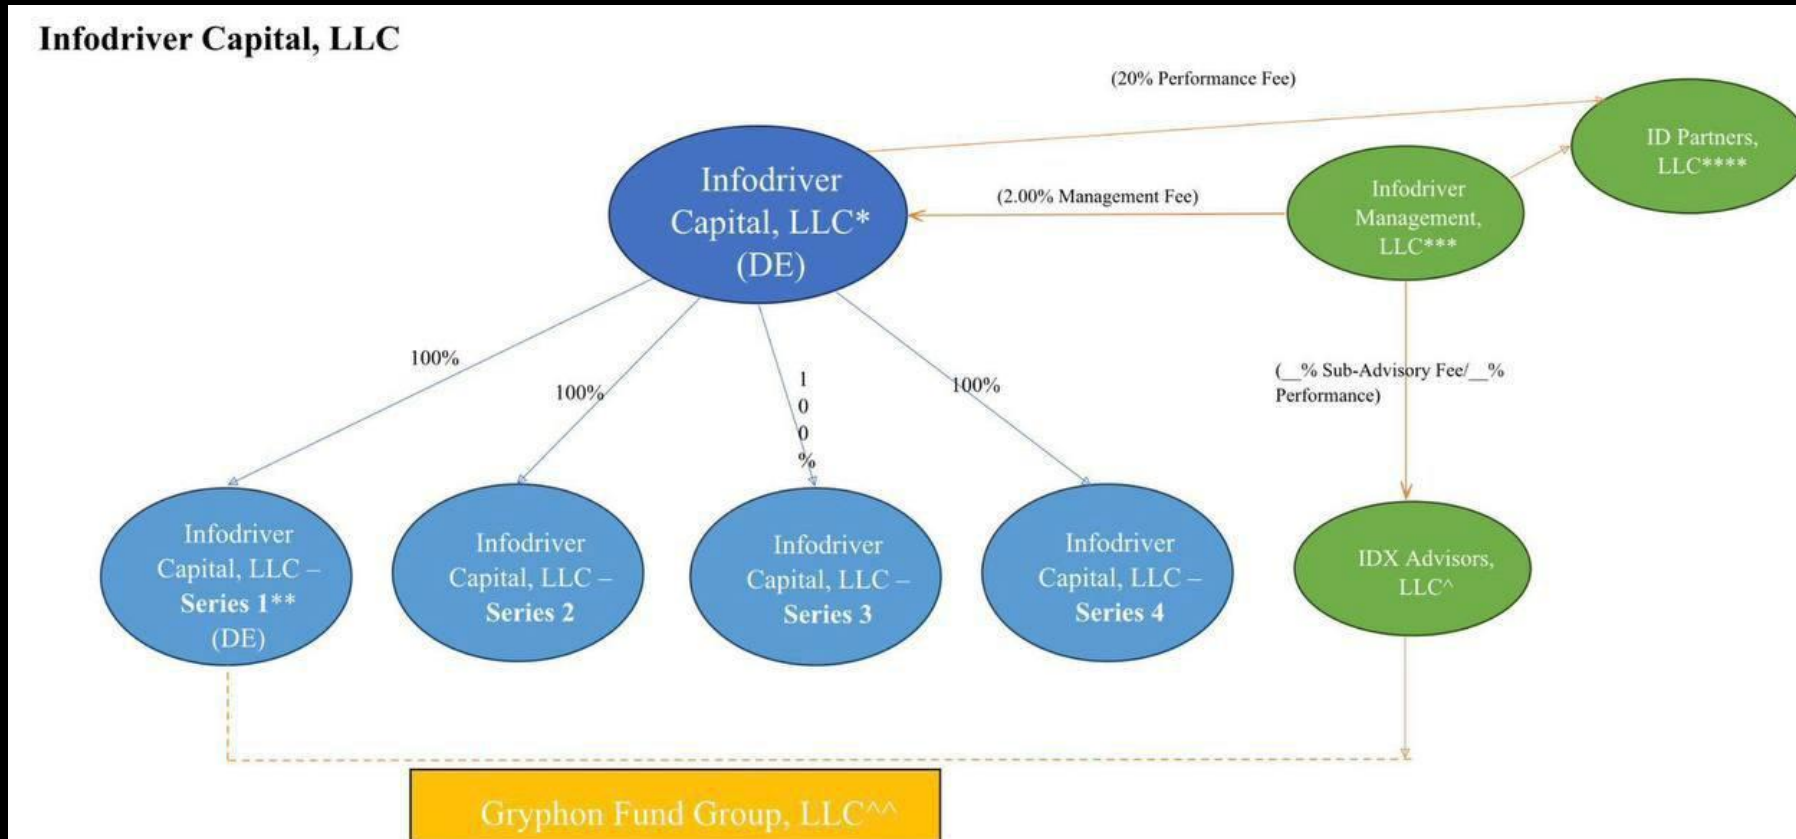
Infodriver Capital, LLC

(20% Performance Fee)

ID Partners, LLC****

Infodriver Capital, LLC* (DE)

(2.00% Management Fee)

Infodriver Management, LLC***

100%

100%

100%

100%

(__% Sub-Advisory Fee/__% Performance)

Infodriver Capital, LLC – Series 1** (DE)

Infodriver Capital, LLC – Series 2

Infodriver Capital, LLC – Series 3

Infodriver Capital, LLC – Series 4

IDX Advisors, LLC^

Gryphon Fund Group, LLC^^